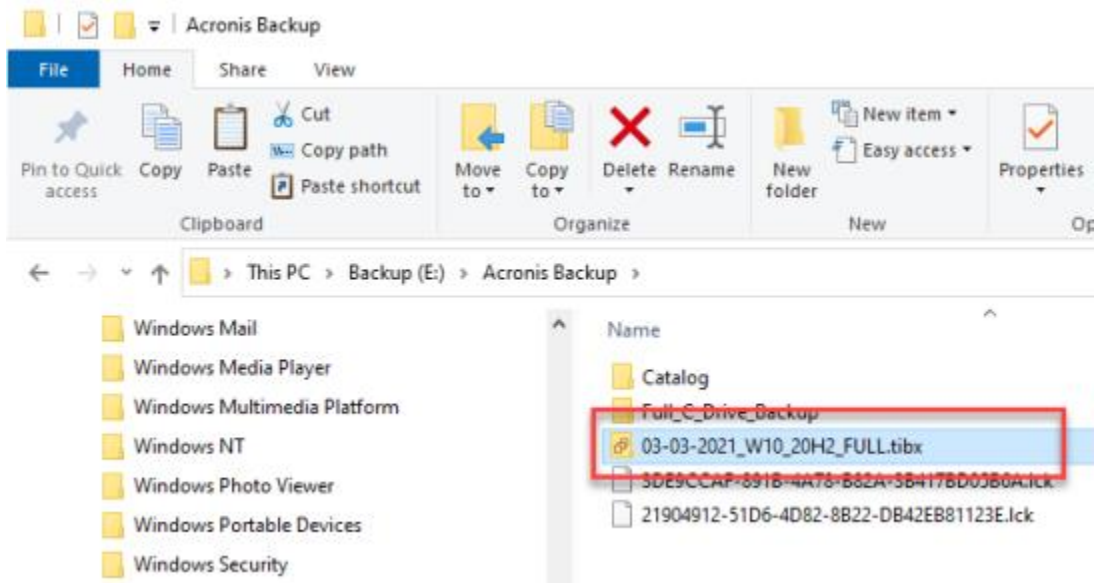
Acronis Backup

File Home Share View

Pin to Quick access
Copy
Paste
Cut
Copy path
Paste shortcut
Clipboard

Move to
Copy to
Delete
Rename
Organize

New folder
New item
Easy access
New

Properties
Op

This PC > Backup (E:) > Acronis Backup >

Windows Mail
Windows Media Player
Windows Multimedia Platform
Windows NT
Windows Photo Viewer
Windows Portable Devices
Windows Security

Name
Catalog
Full_C_Drive_Backup
03-03-2021_W10_20H2_FULL.tibx
3DE9CCAF-891B-4A78-B82A-3B417BD03B0A.lck
21904912-51D6-4D82-8B22-DB42EB81123E.lck